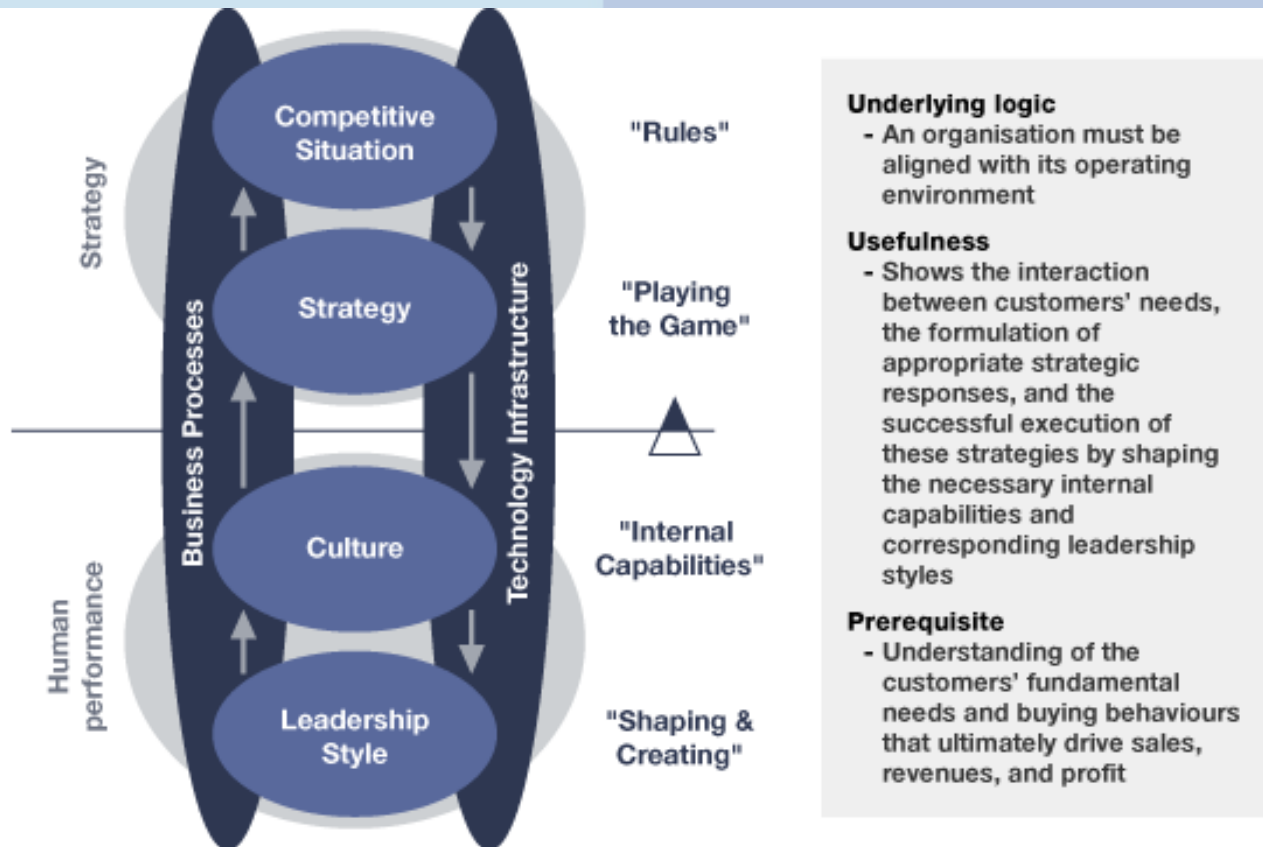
Strategy

Human performance

Business Processes

Technology Infrastructure

Competitive Situation

Strategy

Culture

Leadership Style

"Rules"

"Playing the Game"

"Internal Capabilities"

"Shaping & Creating"

Underlying logic
- An organisation must be aligned with its operating environment

Usefulness
- Shows the interaction between customers' needs, the formulation of appropriate strategic responses, and the successful execution of these strategies by shaping the necessary internal capabilities and corresponding leadership styles

Prerequisite
- Understanding of the customers' fundamental needs and buying behaviours that ultimately drive sales, revenues, and profit